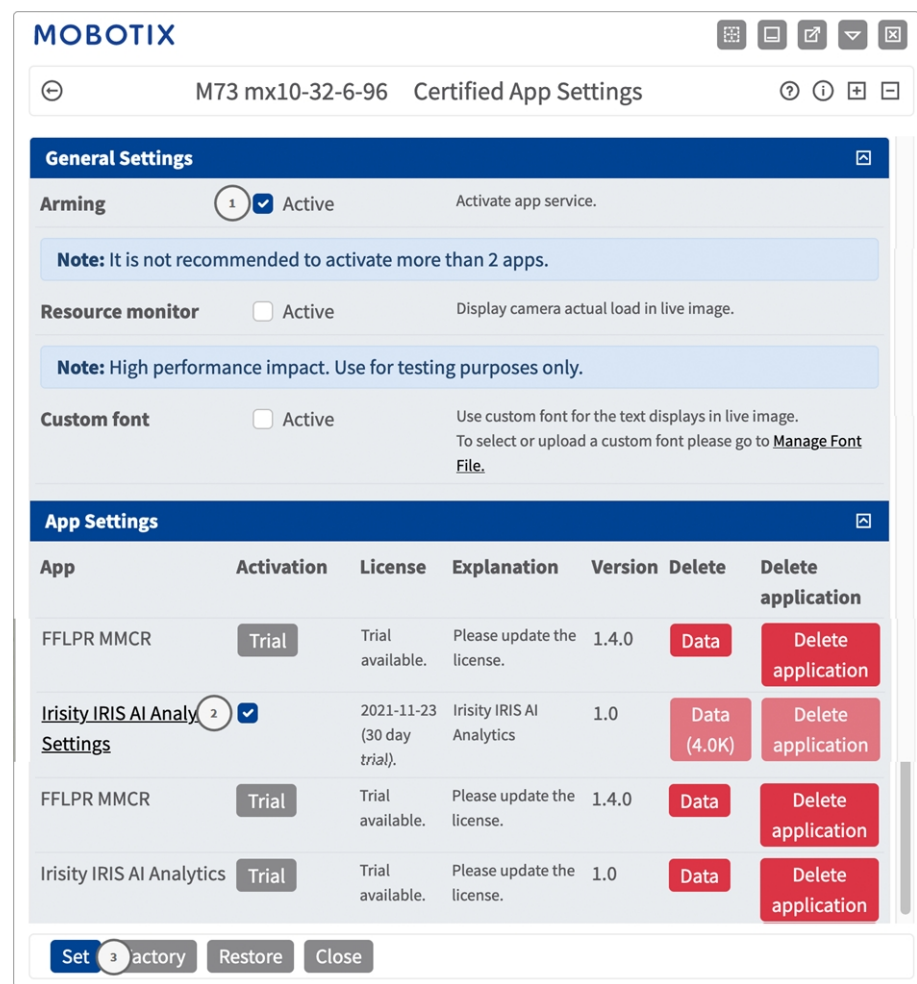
MOBOTIX

M73 mx10-32-6-96 Certified App Settings

General Settings

Arming 1 Active Activate app service.

Note: It is not recommended to activate more than 2 apps.

Resource monitor Active Display camera actual load in live image.

Note: High performance impact. Use for testing purposes only.

Custom font Active Use custom font for the text displays in live image. To select or upload a custom font please go to Manage Font File.

App Settings

| App | Activation | License | Explanation | Version | Delete | Delete application |
|---|---|---|---|---|---|---|
| FFLPR MMCR | Trial | Trial available. | Please update the license. | 1.4.0 | Data | Delete application |
| Irisity IRIS AI Analy 2 Settings | | 2021-11-23 (30 day trial). | Irisity IRIS AI Analytics | 1.0 | Data (4.0K) | Delete application |
| FFLPR MMCR | Trial | Trial available. | Please update the license. | 1.4.0 | Data | Delete application |
| Irisity IRIS AI Analytics | Trial | Trial available. | Please update the license. | 1.0 | Data | Delete application |

Set 3 actory Restore Close